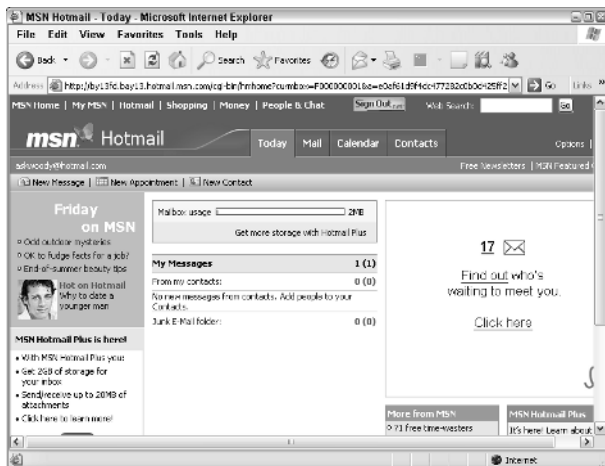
MSN Hotmail - Today - Microsoft Internet Explorer

File Edit View Favorites Tools Help

Back Search Favorites

Address http://by13fd.bay13.hotmail.msn.com/cgi-bin/hmhome?curmbox=F000000001&a=e0ef61d9f4cc477282c0b0e425ff2 Go Links

MSN Home | My MSN | Hotmail | Shopping | Money | People & Chat Sign Out Web Search: Go

msn Hotmail Today Mail Calendar Contacts Options

askwoody@hotmail.com Free Newsletters | MSN Featured

New Message | New Appointment | New Contact

Friday on MSN
• Odd outdoor mysteries
• OK to fudge facts for a job?
• End-of-summer beauty tips

Hot on Hotmail
Why to date a younger man

MSN Hotmail Plus is here!
• With MSN Hotmail Plus you:
• Get 2GB of storage for your inbox
• Send/receive up to 20MB of attachments
• Click here to learn more!

Mailbox usage 2MB
Get more storage with Hotmail Plus

| My Messages | 1 (1) |
|---|---|
| From my contacts: | 0 (0) |
| No new messages from contacts. Add people to your Contacts. | |
| Junk E-Mail folder: | 0 (0) |

17

Find out who's waiting to meet you.

Click here

More from MSN
• 71 free time-wasters

MSN Hotmail Plus
It's here! Learn about

Internet